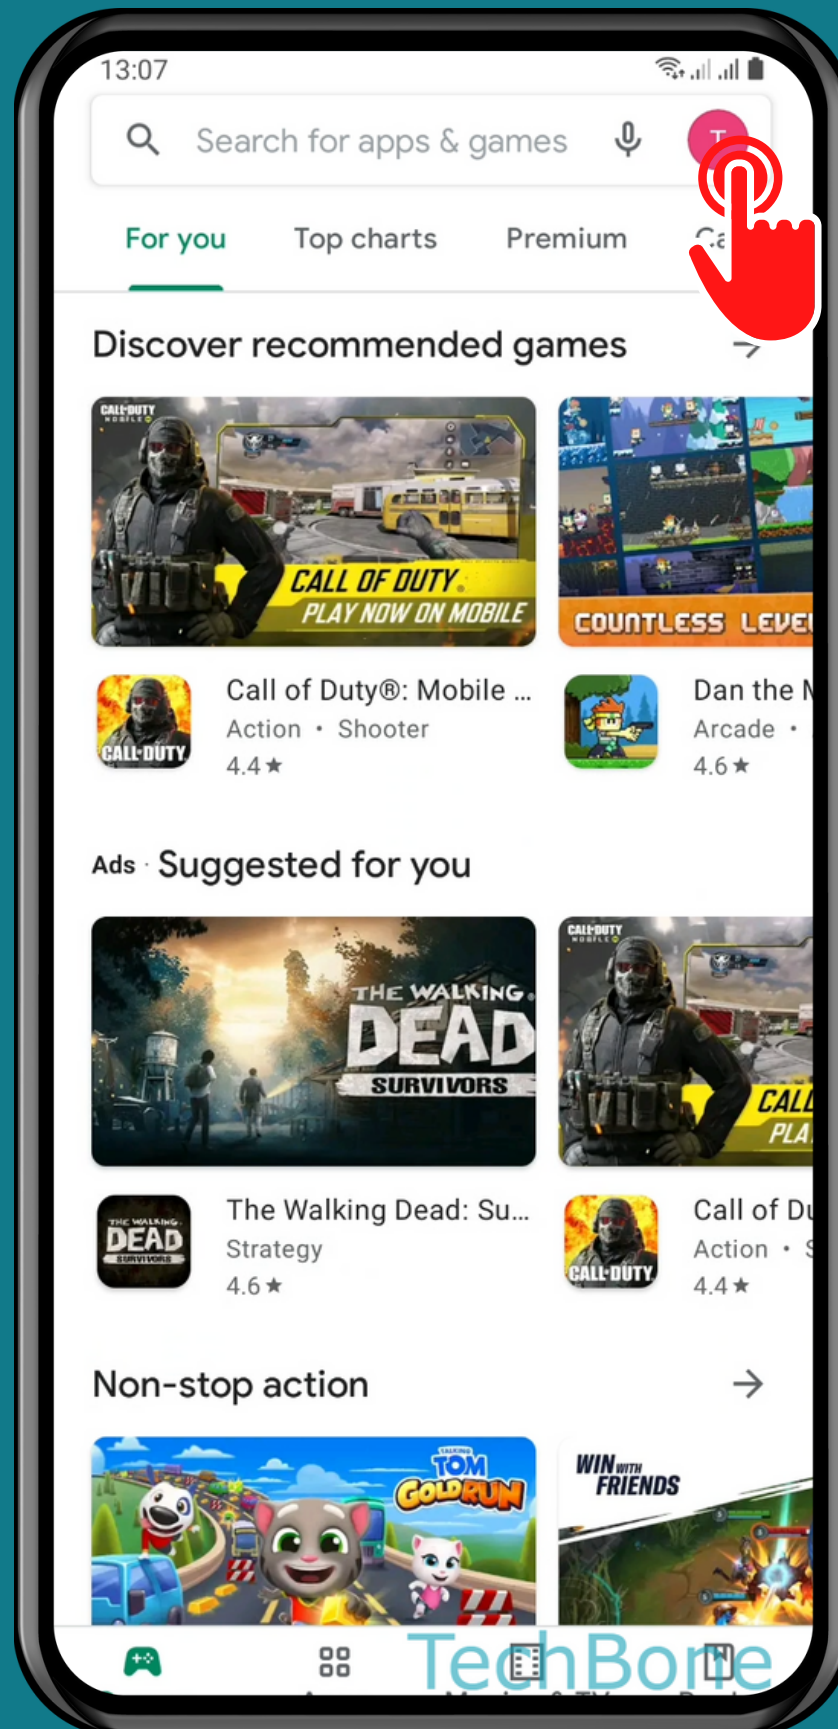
13:07

Search for apps & games

T

For you Top charts Premium Ca

Discover recommended games

CALL OF DUTY MOBILE
CALL OF DUTY
PLAY NOW ON MOBILE

COUNTLESS LEVE

CALL DUTY
Call of Duty®: Mobile ...
Action • Shooter
4.4 ★

Dan the M
Arcade •
4.6 ★

Ads · Suggested for you

THE WALKING DEAD SURVIVORS

CALL DUTY MOBILE
CALL
PLA

THE WALKING DEAD SURVIVORS
The Walking Dead: Su...
Strategy
4.6 ★

CALL DUTY
Call of Du
Action • S
4.4 ★

Non-stop action

TALKING TOM GOLD RUN

WIN WITH FRIENDS

TechBone